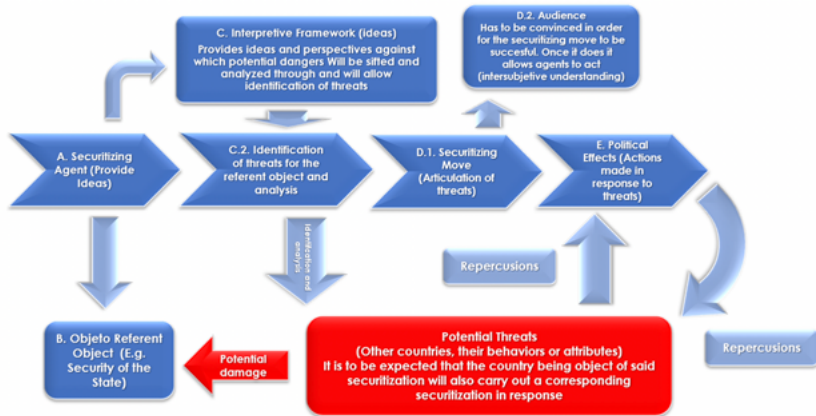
C. Interpretive Framework (ideas)
Provides ideas and perspectives against which potential dangers Will be sifted and analyzed through and will allow identification of threats

D.2. Audience
Has to be convinced in order for the securitizing move to be succesful. Once it does it allows agents to act (intersubjetive understanding)

A. Securitizing Agent (Provide Ideas)

C.2. Identification of threats for the referent object and analysis

D.1. Securitizing Move (Articulation of threats)

E. Political Effects (Actions made in response to threats)

Identification and analysis

Repercusions

B. Objeto Referent Object (E.g. Security of the State)

Potential damage

Potential Threats
(Other countries, their behaviors or attributes)
It is to be expected that the country being object of said securitization will also carry out a corresponding securitization in response

Repercusions